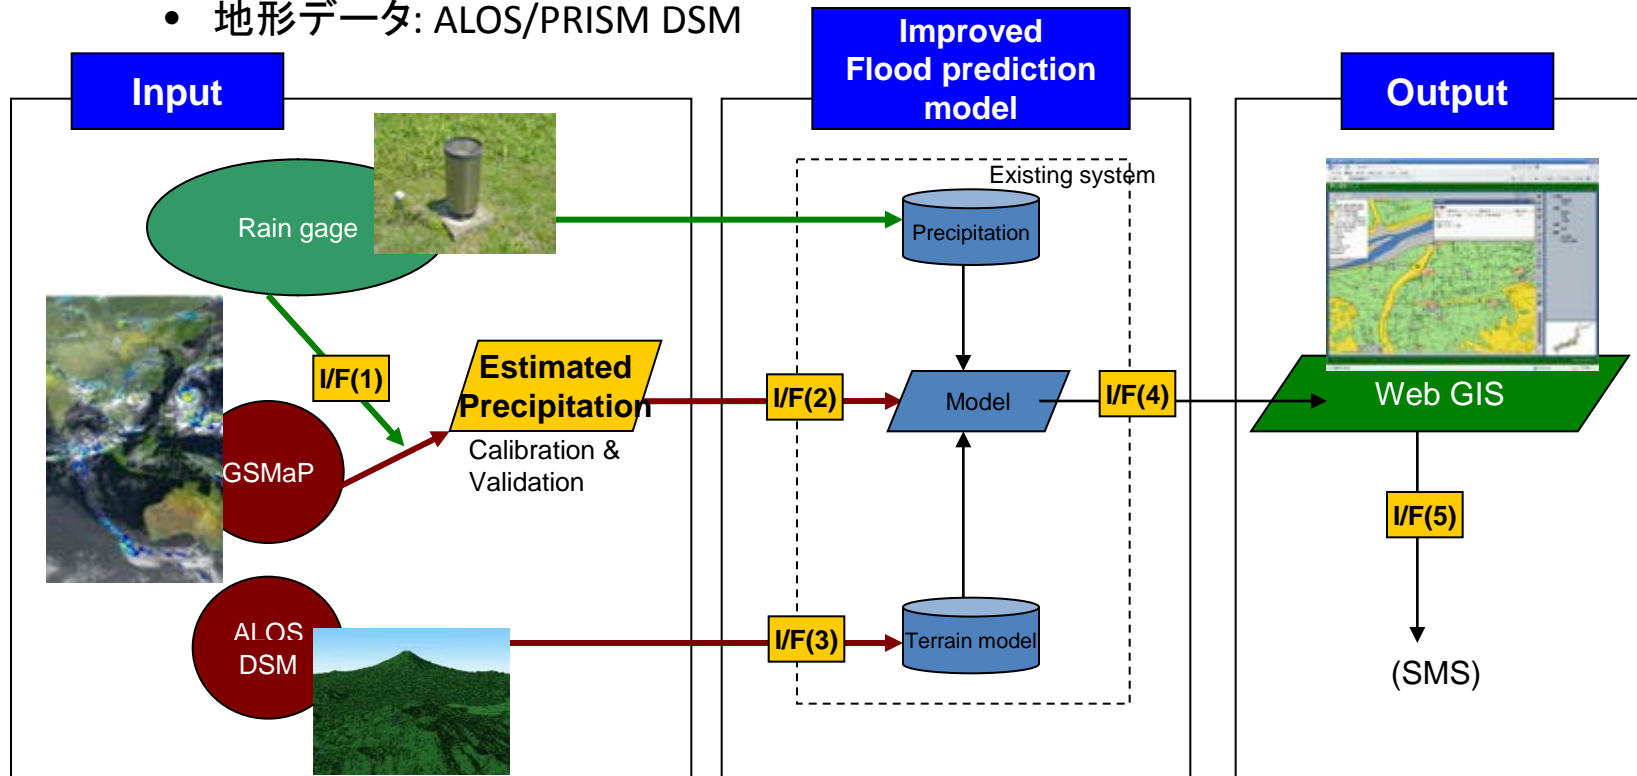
• 地形データ: ALOS/PRISM DSM

Input

Improved Flood prediction model

Output

Rain gage

Existing system

Precipitation

I/F(1)

Estimated Precipitation

I/F(2)

Model

I/F(4)

Web GIS

GSMaP

Calibration & Validation

I/F(5)

ALOS DSM

I/F(3)

Terrain model

(SMS)